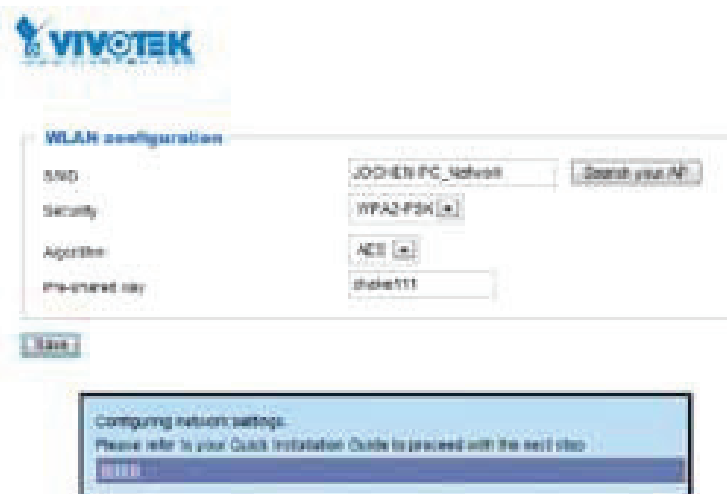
VIVOTEK

WLAN configuration

SSID JOCHEN-PC_Network Search your AP

Security WPA2-PSK

Algorithm AES

Pre-shared key dhakal111

Save

Configuring network settings.
Please refer to your Quick Installation Guide to proceed with the next step.
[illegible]